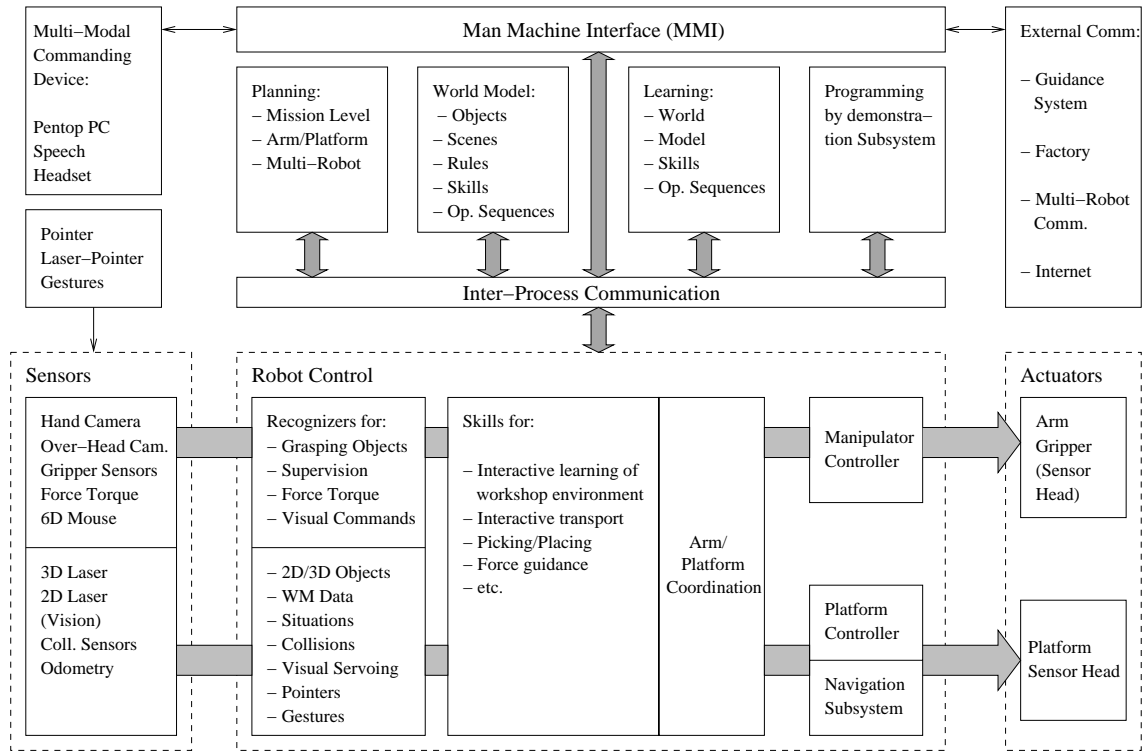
Multi−Modal Commanding Device:

Pentop PC
Speech
Headset

Man Machine Interface (MMI)

External Comm:

– Guidance System

– Factory

– Multi−Robot Comm.

– Internet

Planning:
– Mission Level
– Arm/Platform
– Multi−Robot

World Model:
– Objects
– Scenes
– Rules
– Skills
– Op. Sequences

Learning:
– World
– Model
– Skills
– Op. Sequences

Programming by demonstration Subsystem

Pointer
Laser−Pointer
Gestures

Inter−Process Communication

Sensors

Hand Camera
Over−Head Cam.
Gripper Sensors
Force Torque
6D Mouse

3D Laser
2D Laser
(Vision)
Coll. Sensors
Odometry

Robot Control

Recognizers for:
– Grasping Objects
– Supervision
– Force Torque
– Visual Commands

– 2D/3D Objects
– WM Data
– Situations
– Collisions
– Visual Servoing
– Pointers
– Gestures

Skills for:

– Interactive learning of workshop environment
– Interactive transport
– Picking/Placing
– Force guidance
– etc.

Arm/
Platform
Coordination

Manipulator Controller

Platform Controller

Navigation Subsystem

Actuators

Arm
Gripper
(Sensor Head)

Platform
Sensor Head